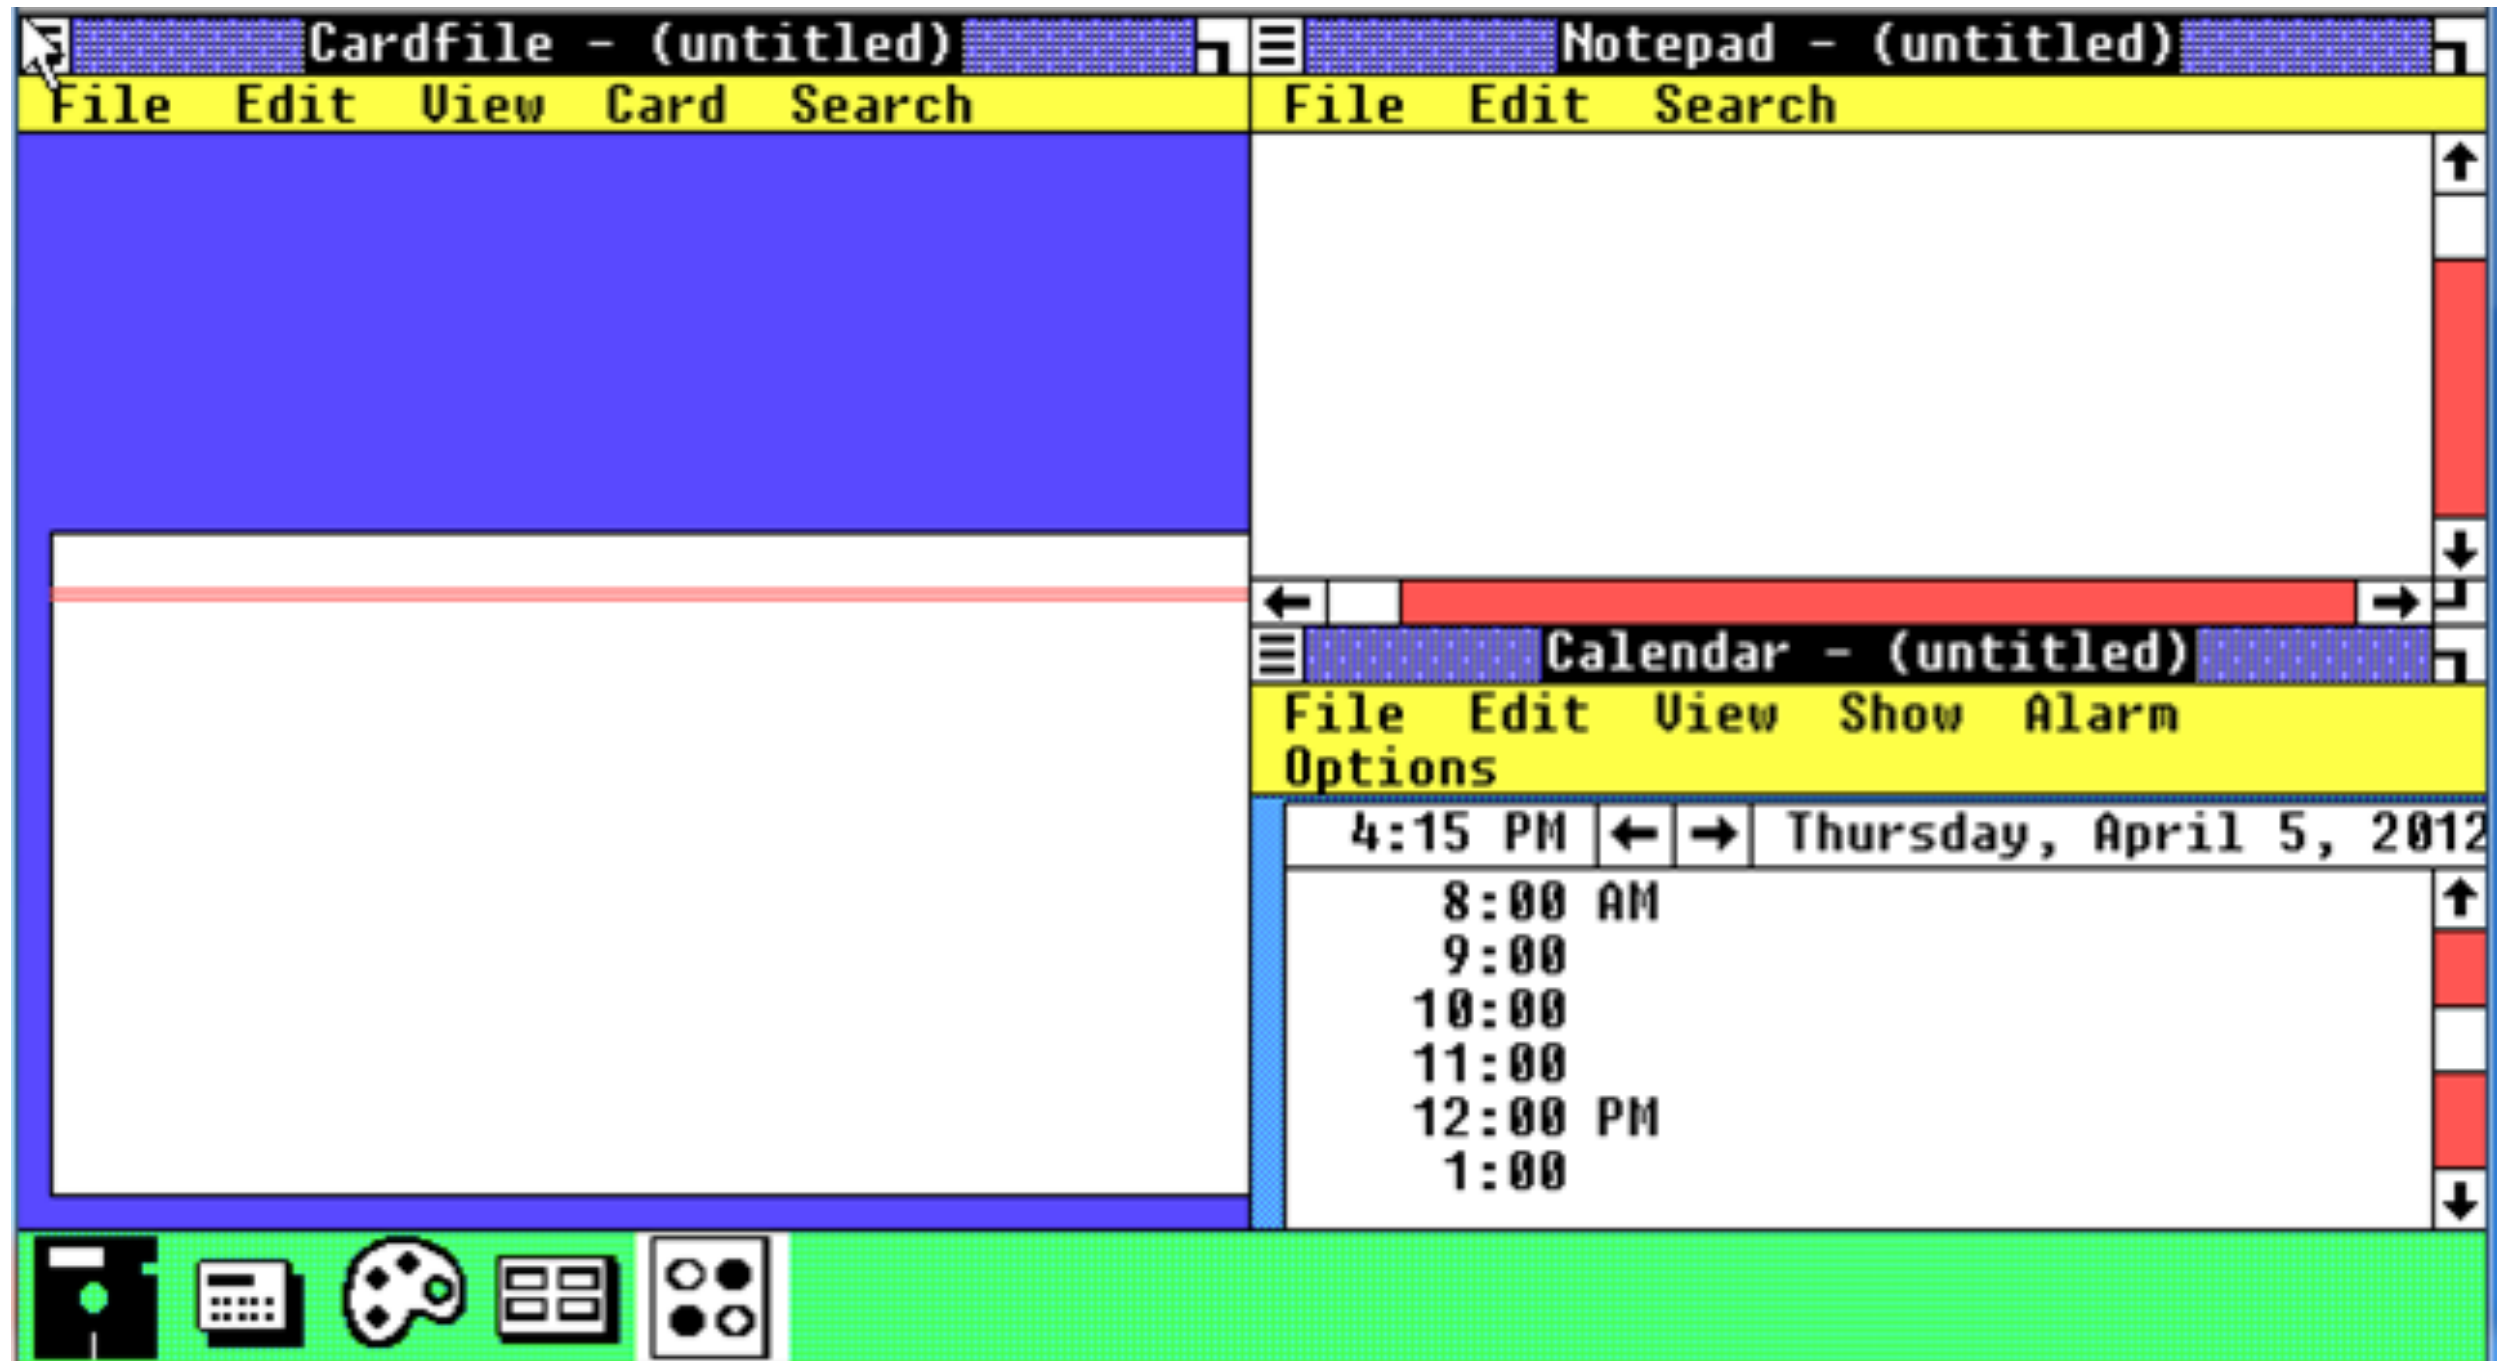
Cardfile - (untitled)
File Edit View Card Search

Notepad - (untitled)
File Edit Search

Calendar - (untitled)
File Edit View Show Alarm Options

4:15 PM ← → Thursday, April 5, 2012

8:00 AM
9:00
10:00
11:00
12:00 PM
1:00